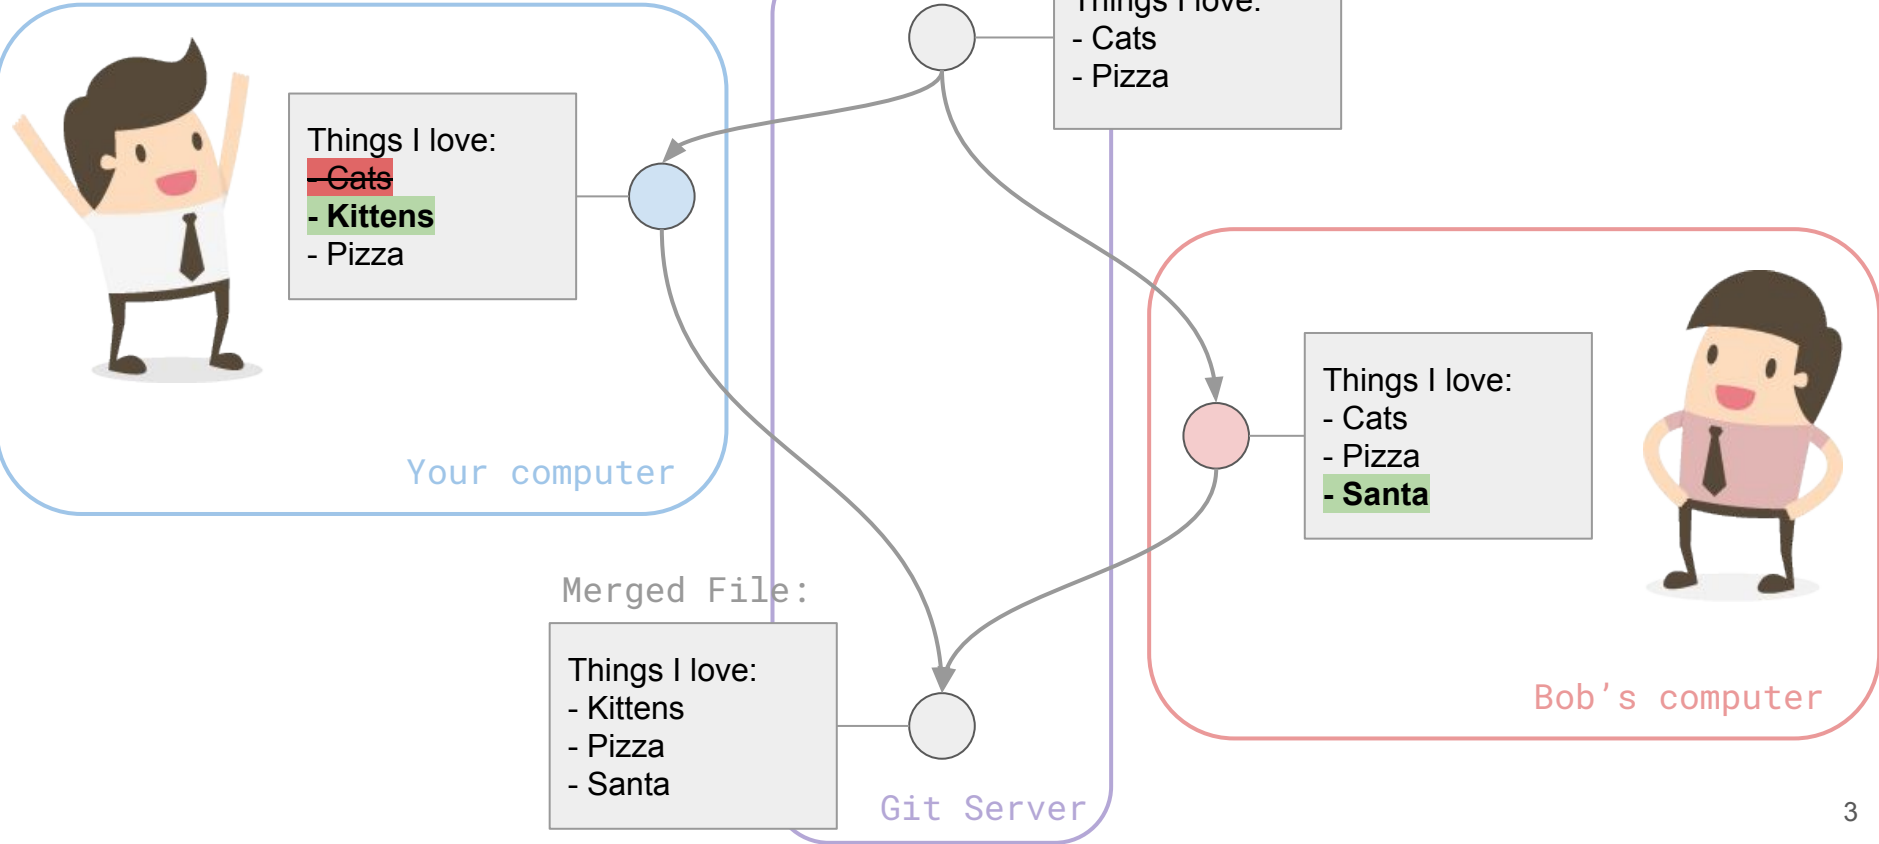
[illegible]
- Cats
- Pizza

Things I love:
~~- Cats~~
- Kittens
- Pizza

Your computer

Things I love:
- Cats
- Pizza
- Santa

Bob's computer

Merged File:

Things I love:
- Kittens
- Pizza
- Santa

Git Server

3